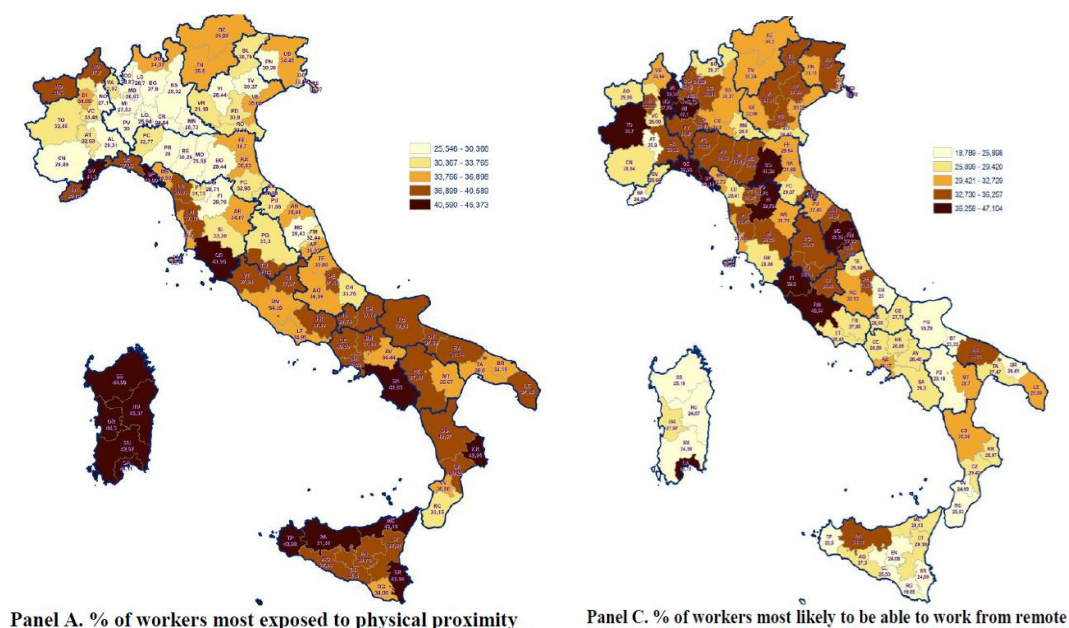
25,546 - 30,366
30,367 - 33,765
33,766 - 36,898
36,899 - 40,589
40,590 - 46,373

Panel A. % of workers most exposed to physical proximity

18,789 - 25,896
25,896 - 29,420
29,421 - 32,729
32,730 - 36,257
36,258 - 47,104

Panel C. % of workers most likely to be able to work from remote